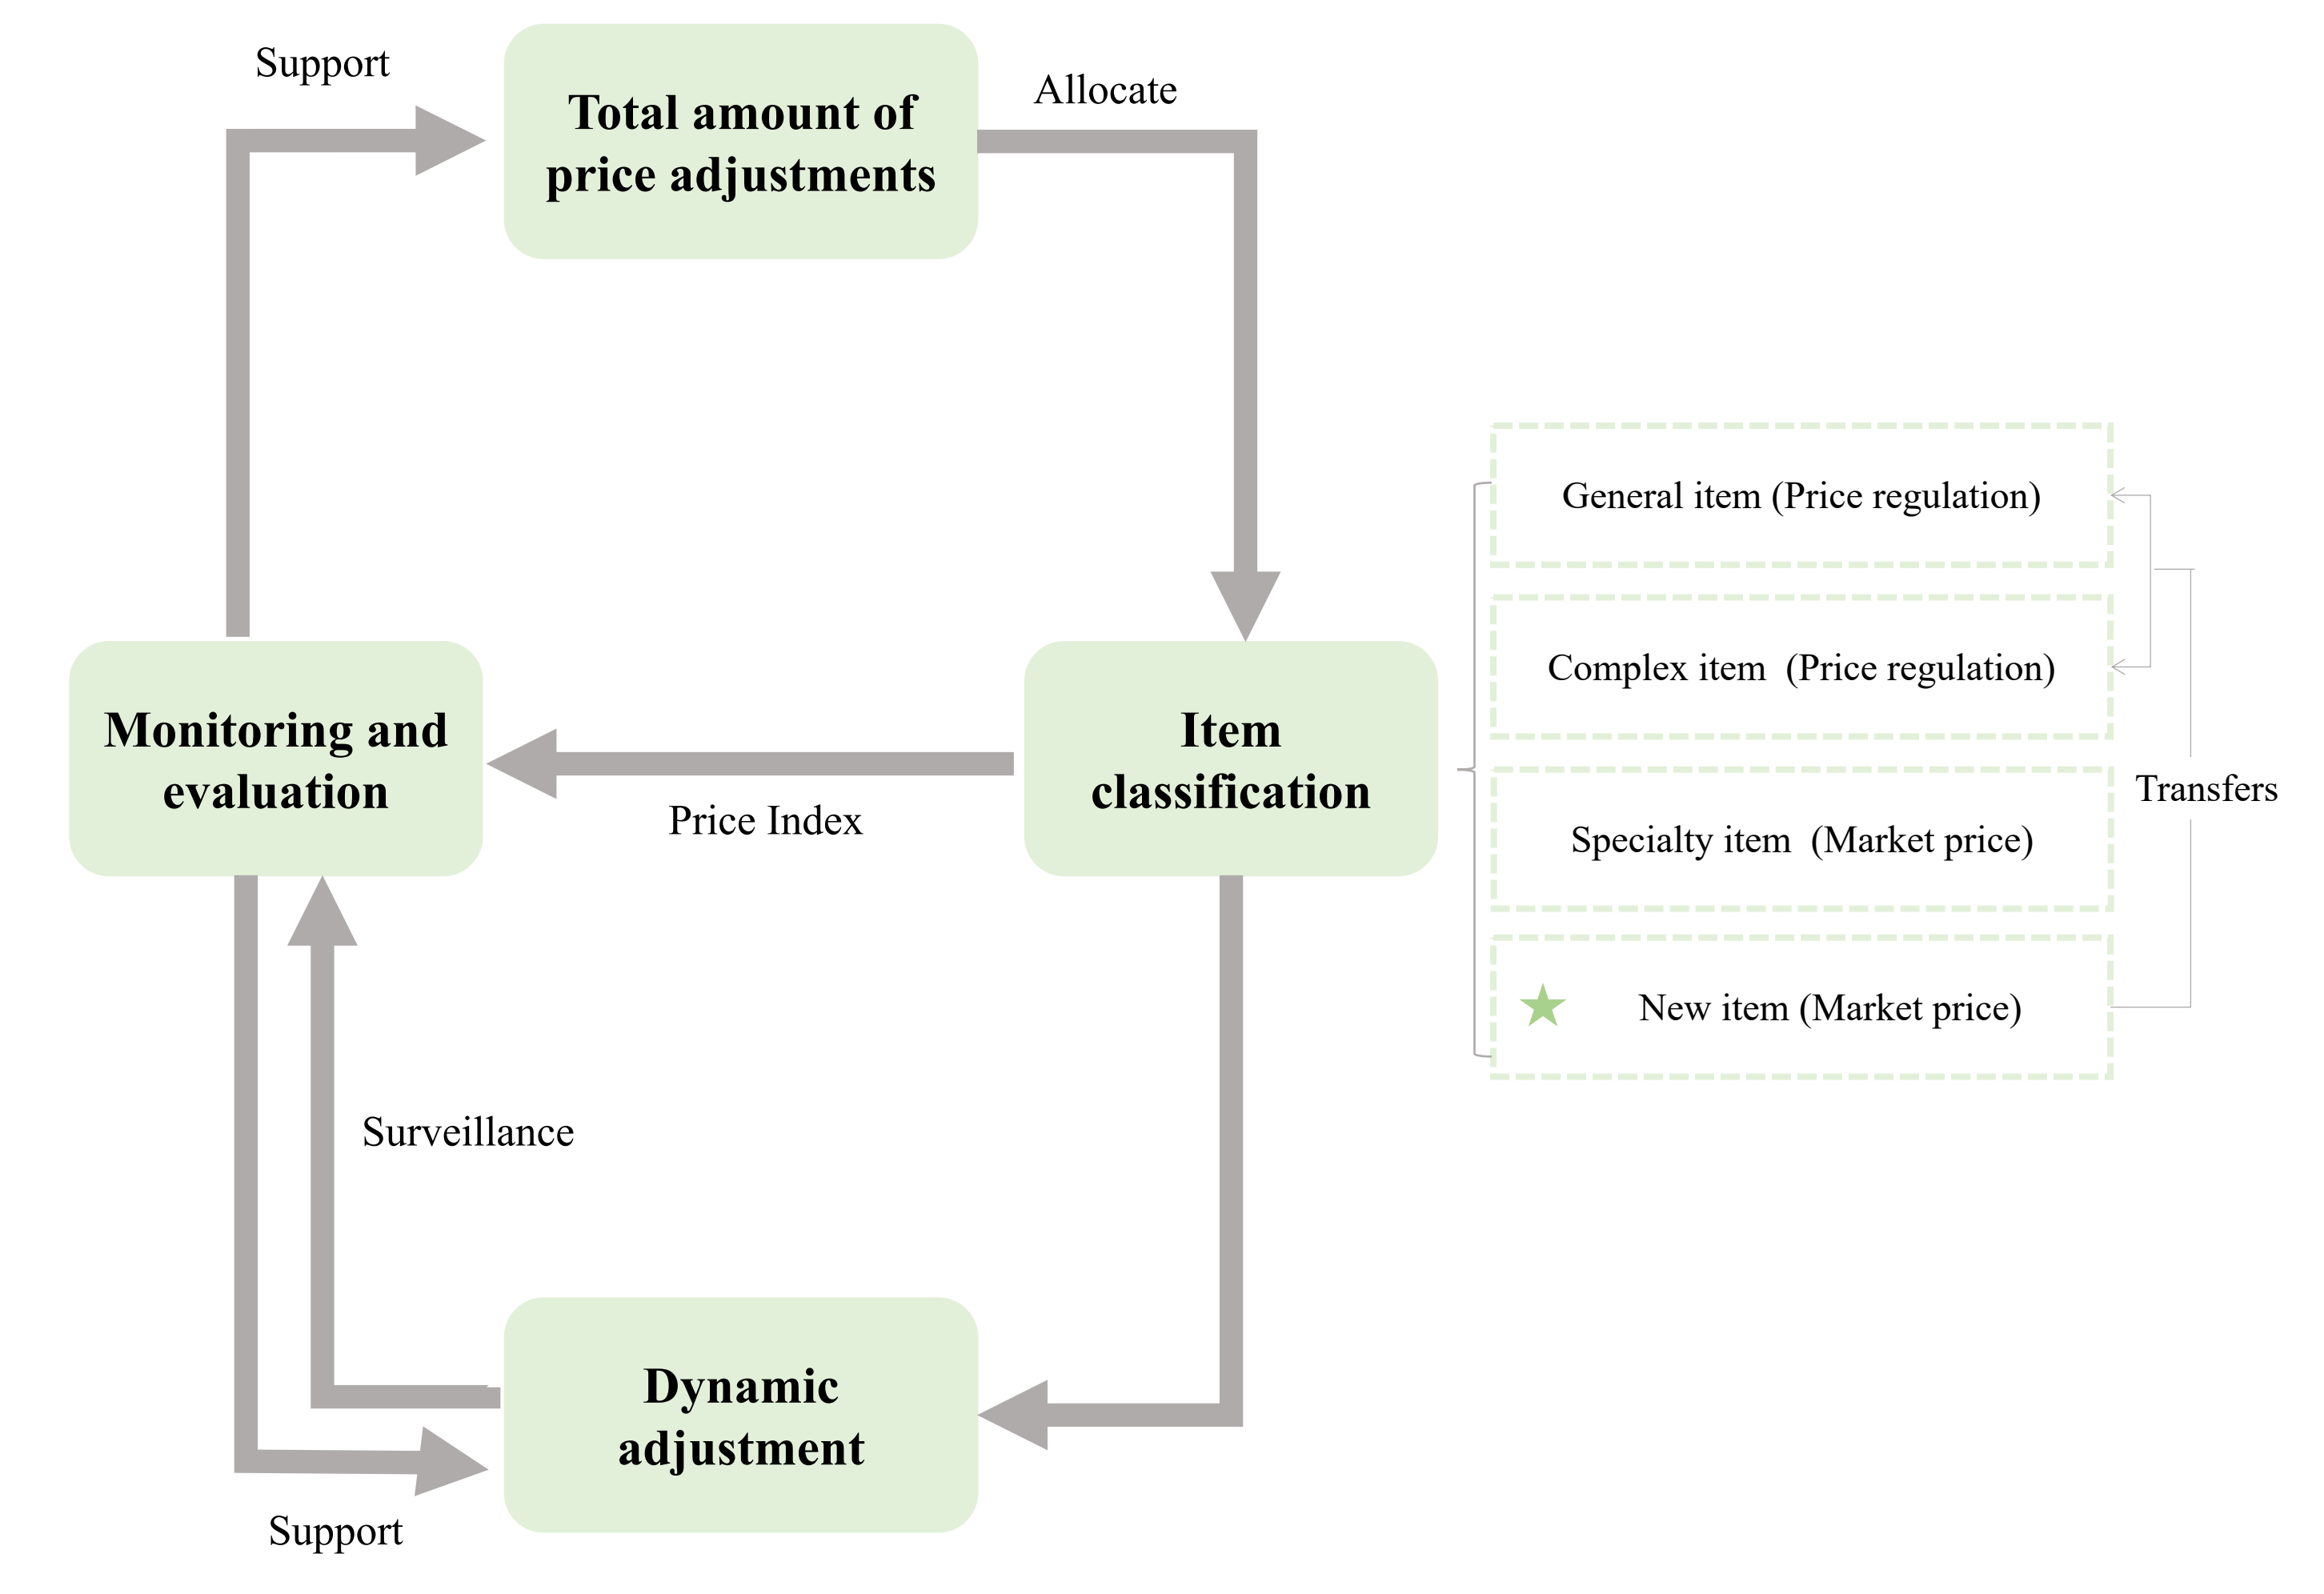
Support

Total amount of price adjustments

Allocate

General item (Price regulation)

Complex item (Price regulation)

Transfers

Specialty item (Market price)

New item (Market price)

Monitoring and evaluation

Item classification

Price Index

Surveillance

Dynamic adjustment

Support